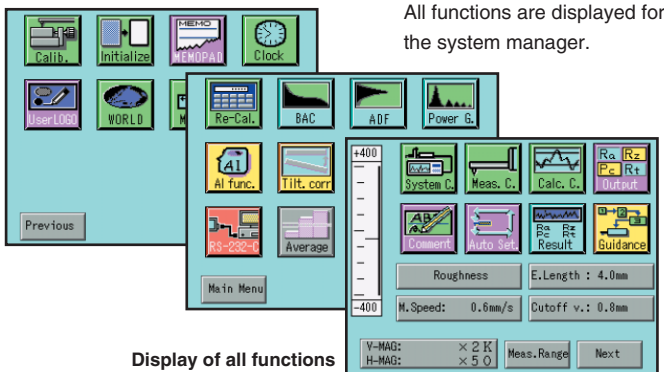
All functions are displayed for the system manager.

Calib.
Initialize
MEMO
MEMOPAD
Clock
UserLOGO
WORLD
M
Previous

Re-Cal.
BAC
ADF
Power G.
AI
AI func.
Tilt. corr
RS-232-C
Average
Main Menu

+400
-400
System C.
Meas. C.
Calc. C.
Ra Rz Pc Rt
Output
AB
Comment
Auto Set.
Ra Rz Pc Rt
Result
Guidance
Roughness
E.Length : 4.0mm
M.Speed: 0.6mm/s
Cutoff v.: 0.8mm
V-MAG: ×2K
H-MAG: ×50
Meas.Range
Next

Display of all functions